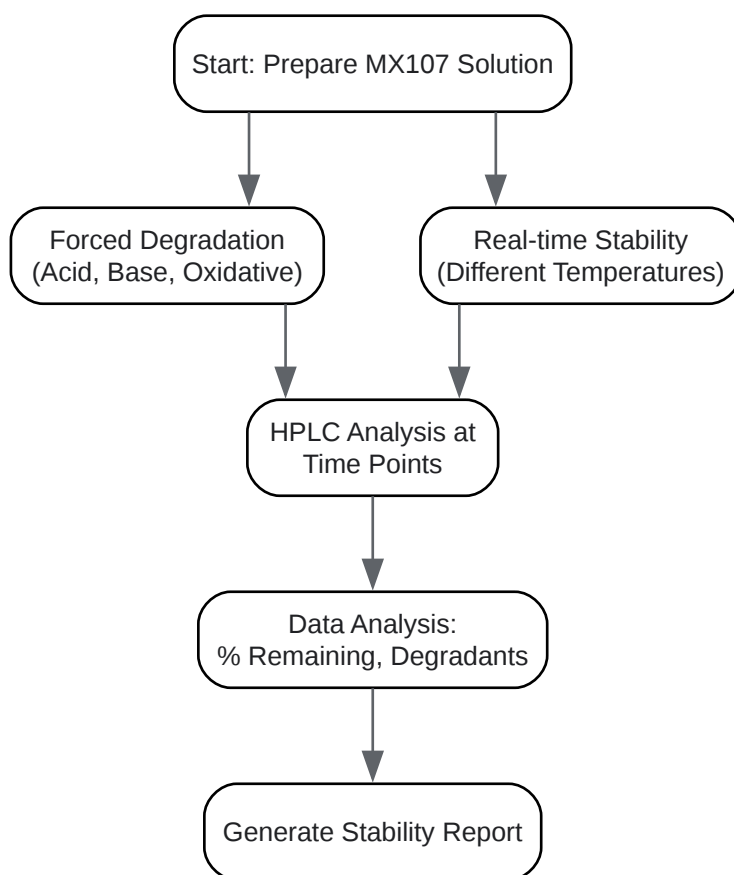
Start: Prepare MX107 Solution

Forced Degradation
(Acid, Base, Oxidative)

Real-time Stability
(Different Temperatures)

HPLC Analysis at
Time Points

Data Analysis:
% Remaining, Degradants

Generate Stability Report